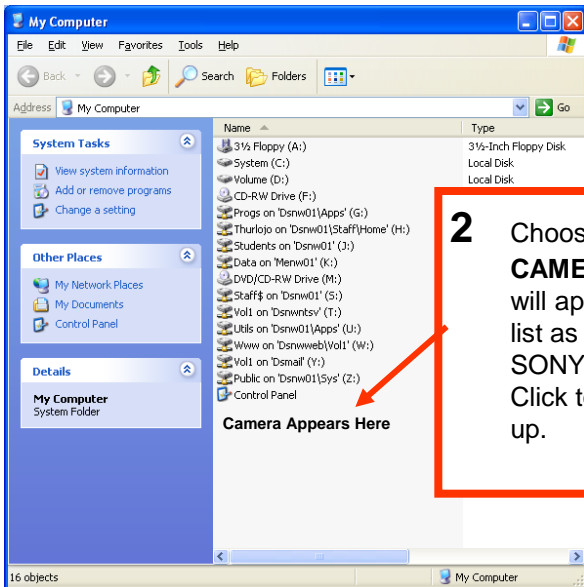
My Computer

File Edit View Favorites Tools Help

Back Search Folders

Address My Computer Go

System Tasks

View system information

Add or remove programs

Change a setting

Other Places

My Network Places

My Documents

Control Panel

Details

My Computer
System Folder

| Name | Type |
|---|---|
| 3½ Floppy (A:) | 3½-Inch Floppy Disk |
| System (C:) | Local Disk |
| Volume (D:) | Local Disk |
| CD-RW Drive (F:) | |
| Progs on 'Dsnw01\Apps' (G:) | |
| Thurlojo on 'Dsnw01\Staff\Home' (H:) | |
| Students on 'Dsnw01' (J:) | |
| Data on 'Menw01' (K:) | |
| DVD/CD-RW Drive (M:) | |
| Staff$ on 'Dsnw01' (S:) | |
| Vol1 on 'Dsnwntsv' (T:) | |
| Utils on 'Dsnw01\Apps' (U:) | |
| Www on 'Dsnwweb\Vol1' (W:) | |
| Vol1 on 'Dsmail' (Y:) | |
| Public on 'Dsnw01\Sys' (Z:) | |
| Control Panel | |

Camera Appears Here

2 Choos CAME will ap list as SONY Click t up.

16 objects

My Computer